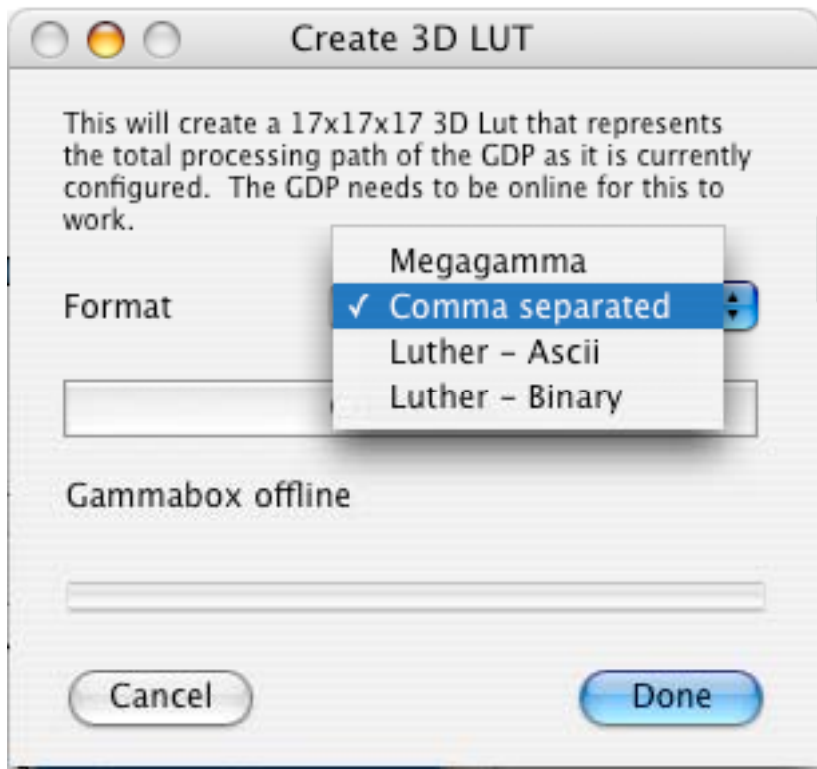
Create 3D LUT

This will create a 17x17x17 3D Lut that represents the total processing path of the GDP as it is currently configured. The GDP needs to be online for this to work.

Format

Megagamma
✓ Comma separated
Luther - Ascii
Luther - Binary

Gammabox offline

Cancel

Done